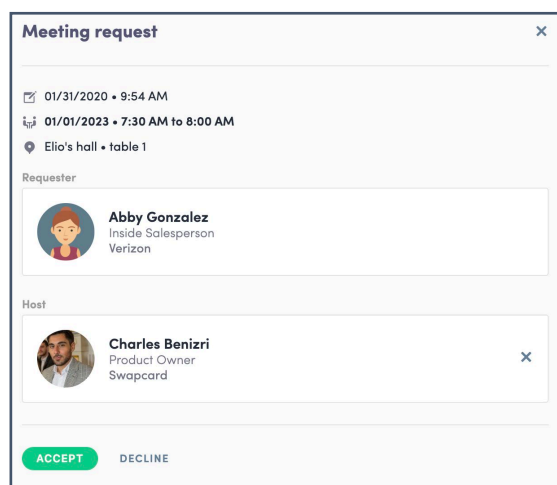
Meeting request ×

01/31/2020 • 9:54 AM

01/01/2023 • 7:30 AM to 8:00 AM

Elio's hall • table 1

Requester

Abby Gonzalez
Inside Salesperson
Verizon

Host

Charles Benizri
Product Owner
Swapcard
×

ACCEPT DECLINE